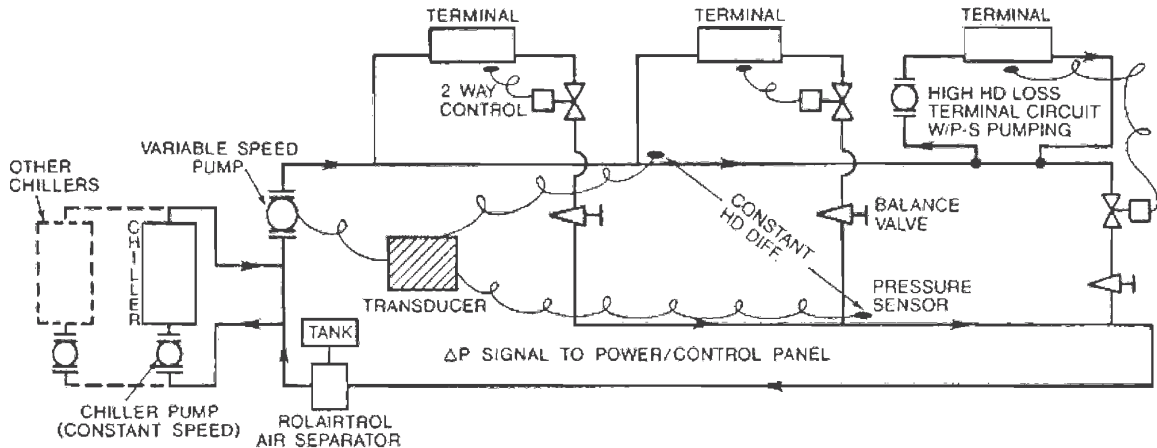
TERMINAL

TERMINAL

TERMINAL

2 WAY CONTROL

HIGH HD LOSS TERMINAL CIRCUIT W/P-S PUMPING

VARIABLE SPEED PUMP

OTHER CHILLERS

CHILLER

CONSTANT HD DIFF.

BALANCE VALVE

TRANSDUCER

PRESSURE SENSOR

TANK

$\Delta$P SIGNAL TO POWER/CONTROL PANEL

CHILLER PUMP (CONSTANT SPEED)

ROLAIRTROL AIR SEPARATOR